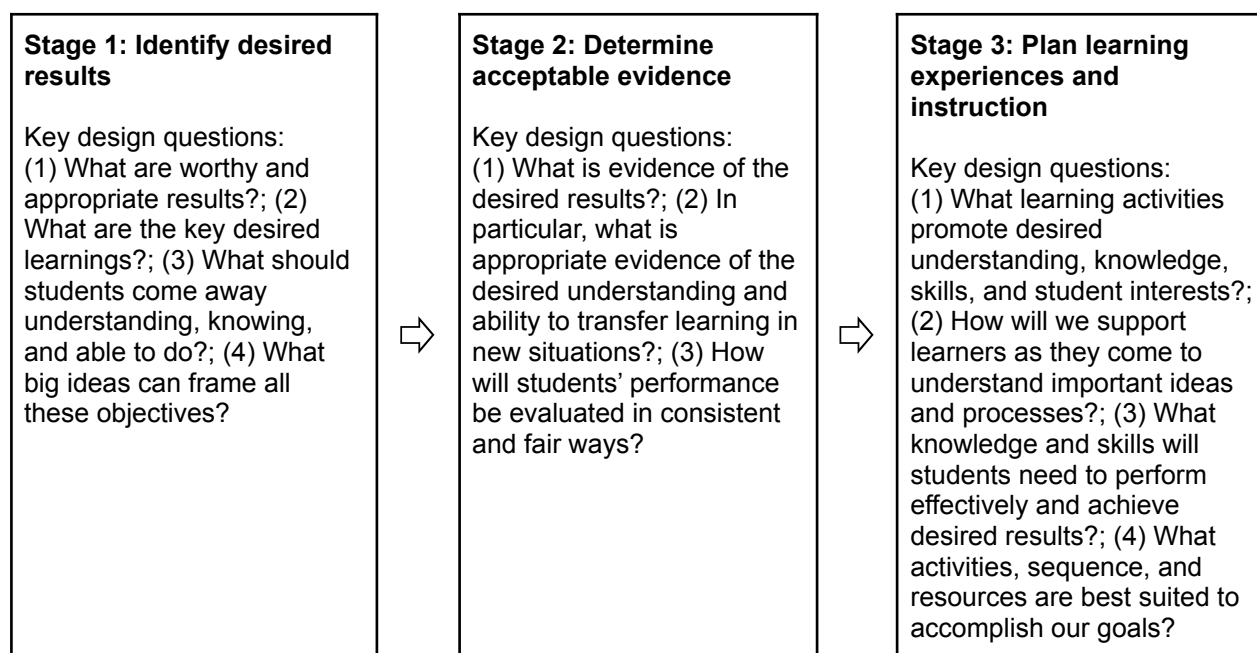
Stage 1: Identify desired results

Key design questions: (1) What are worthy and appropriate results?; (2) What are the key desired learnings?; (3) What should students come away understanding, knowing, and able to do?; (4) What big ideas can frame all these objectives?

Stage 2: Determine acceptable evidence

Key design questions: (1) What is evidence of the desired results?; (2) In particular, what is appropriate evidence of the desired understanding and ability to transfer learning in new situations?; (3) How will students' performance be evaluated in consistent and fair ways?

Stage 3: Plan learning experiences and instruction

Key design questions: (1) What learning activities promote desired understanding, knowledge, skills, and student interests?; (2) How will we support learners as they come to understand important ideas and processes?; (3) What knowledge and skills will students need to perform effectively and achieve desired results?; (4) What activities, sequence, and resources are best suited to accomplish our goals?